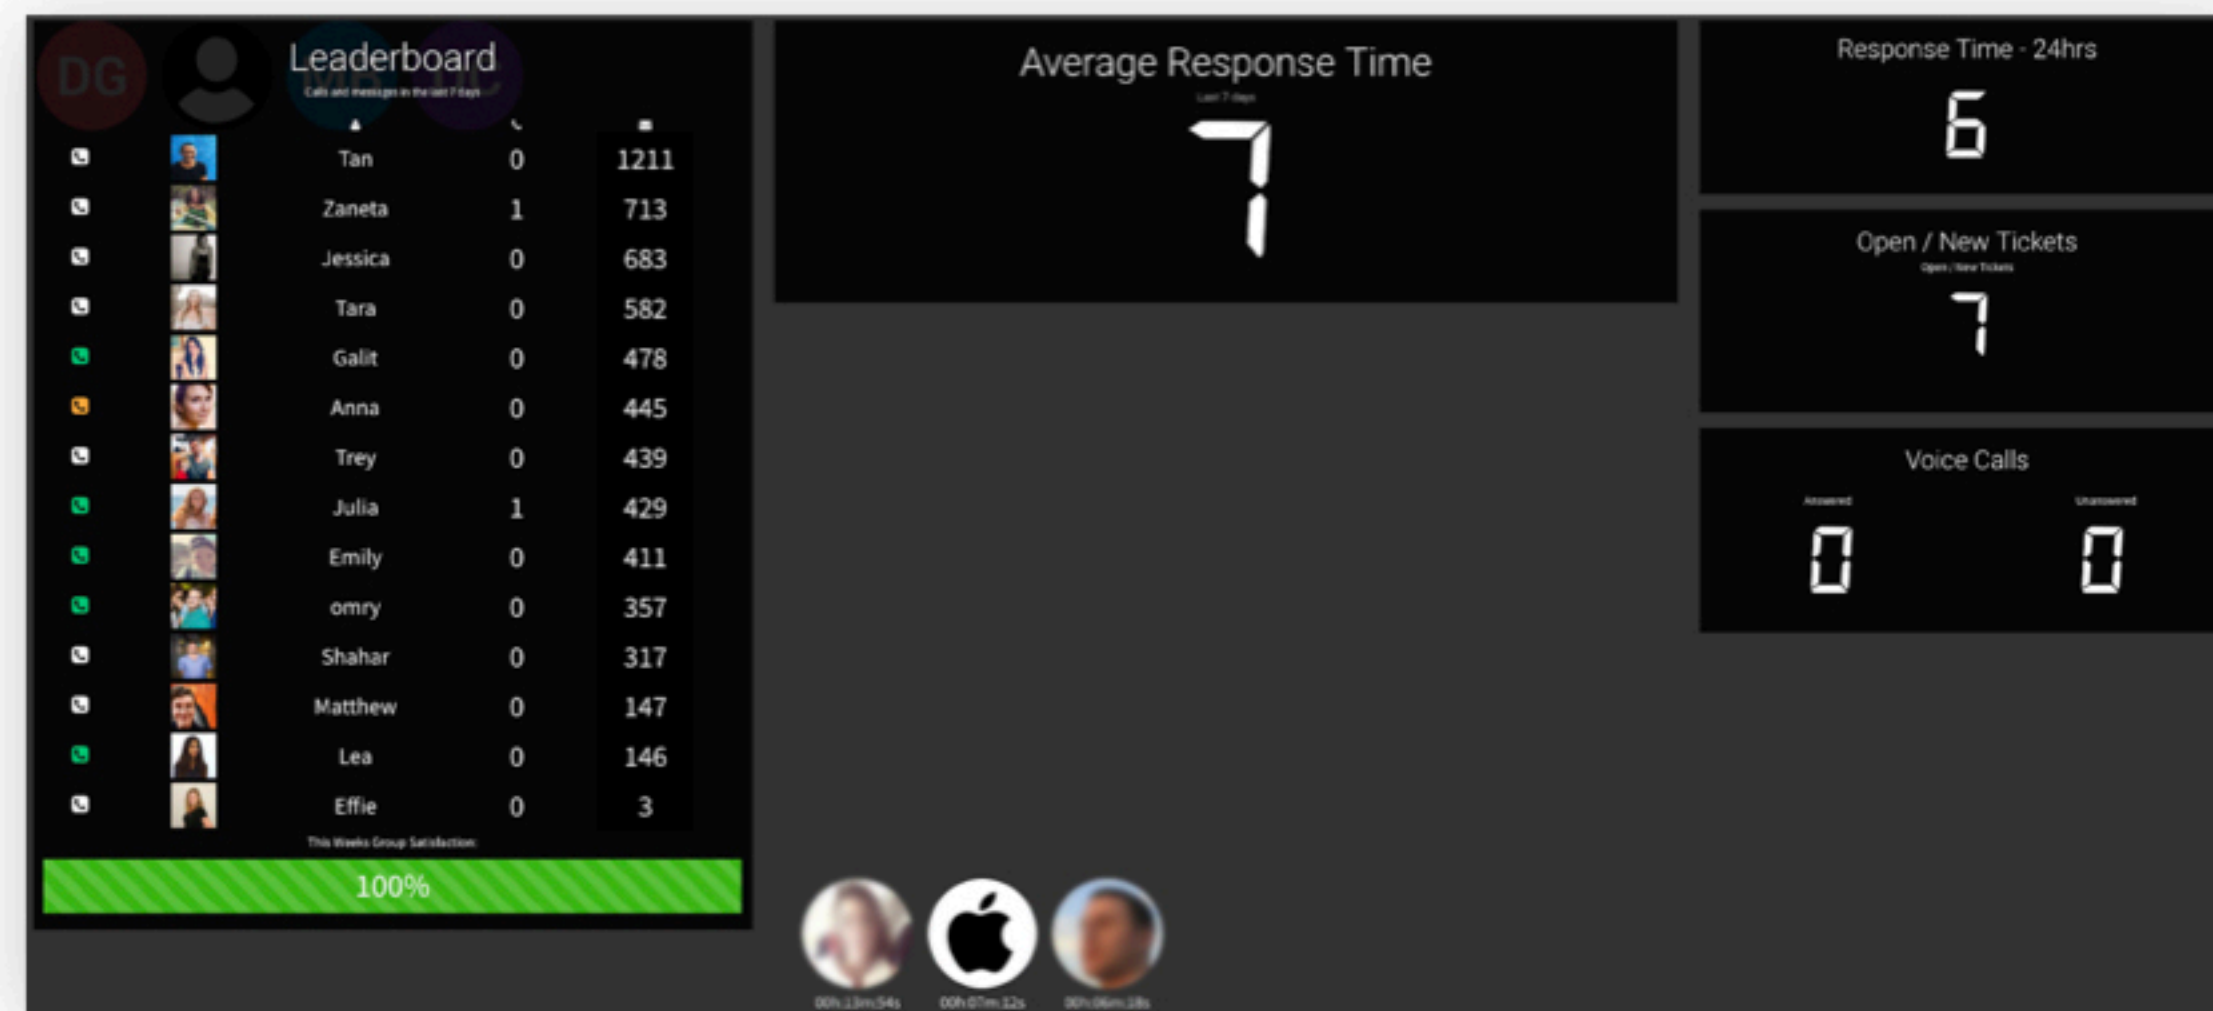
DG

Leaderboard

Calls and messages in the last 7 days

| Name | | |
|---|---|---|
| Tan | 0 | 1211 |
| Zaneta | 1 | 713 |
| Jessica | 0 | 683 |
| Tara | 0 | 582 |
| Galit | 0 | 478 |
| Anna | 0 | 445 |
| Trey | 0 | 439 |
| Julia | 1 | 429 |
| Emily | 0 | 411 |
| omry | 0 | 357 |
| Shahar | 0 | 317 |
| Matthew | 0 | 147 |
| Lea | 0 | 146 |
| Effie | 0 | 3 |

This Weeks Group Satisfaction:

100%

Average Response Time

Last 7 days

7

Response Time - 24hrs

6

Open / New Tickets

Open / New Tickets

7

Voice Calls

Answered

0

Unanswered

0

00h:13m:54s

00h:07m:12s

00h:06m:18s